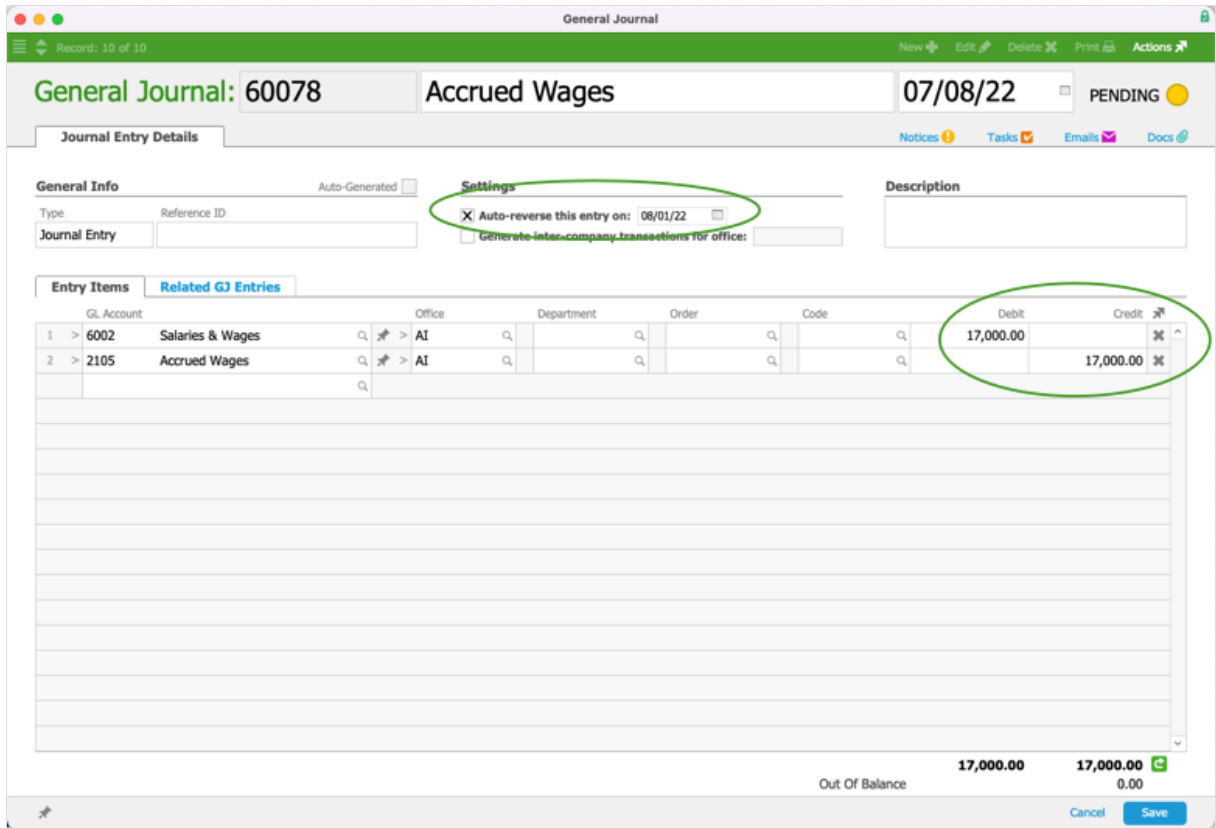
General Journal

Record: 10 of 10

New Edit Delete Print Actions

General Journal: 60078 Accrued Wages 07/08/22 PENDING

Journal Entry Details

Notices Tasks Emails Docs

General Info

Auto-Generated

Type

Reference ID

Journal Entry

Settings

X Auto-reverse this entry on: 08/01/22

Generate inter-company transactions for office:

Description

Entry Items

Related GJ Entries

| | GL Account | | Office | Department | Order | Code | Debit | Credit |
|---|---|---|---|---|---|---|---|---|
| 1 | 6002 | Salaries & Wages | AI | | | | 17,000.00 | |
| 2 | 2105 | Accrued Wages | AI | | | | | 17,000.00 |

17,000.00 17,000.00

Out Of Balance 0.00

Cancel Save